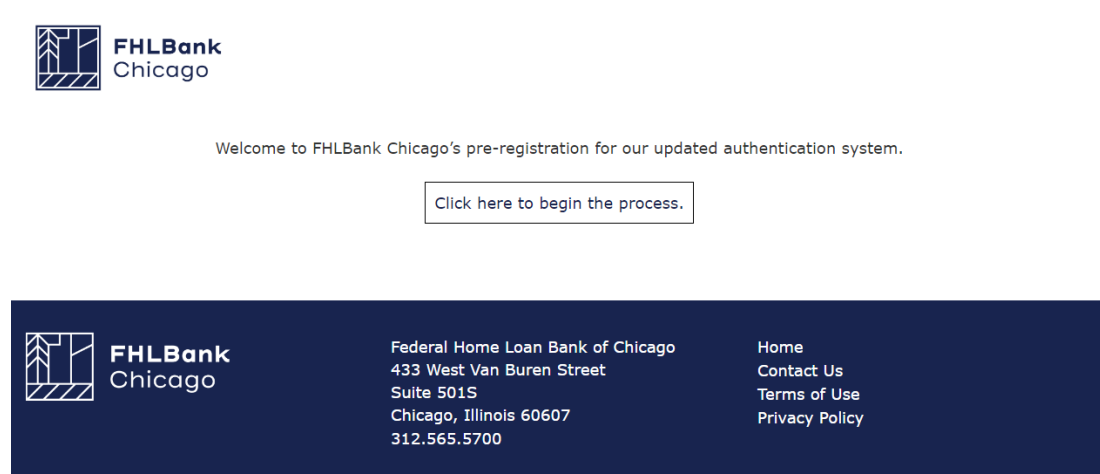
FHLBank
Chicago

Welcome to FHLBank Chicago’s pre-registration for our updated authentication system.

Click here to begin the process.

FHLBank
Chicago

Federal Home Loan Bank of Chicago
433 West Van Buren Street
Suite 501S
Chicago, Illinois 60607
312.565.5700

Home
Contact Us
Terms of Use
Privacy Policy